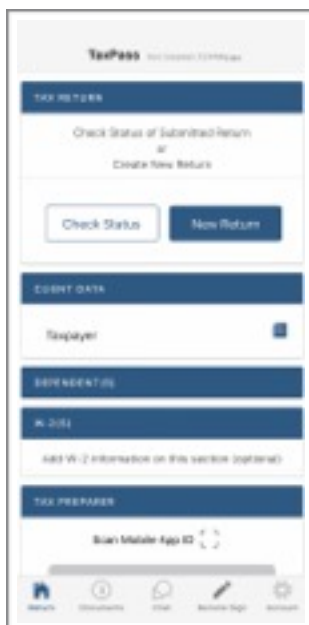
TaxPass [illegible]

TAX RETURN

Check Status of Submitted Return
or
Create New Return

Check Status

New Return

CLIENT DATA

Taxpayer

DEPENDENT(S)

W-2(S)

Add W-2 information on this section (optional)

TAX PREPARER

Scan Mobile App ID

Return

Documents

Chat

Remote Sign

Account